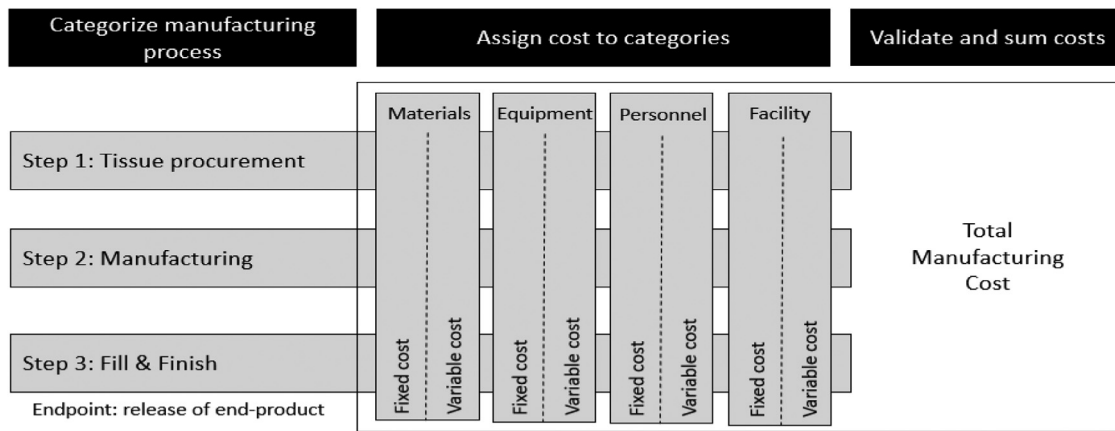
Categorize manufacturing process

Assign cost to categories

Validate and sum costs

Step 1: Tissue procurement

Step 2: Manufacturing

Step 3: Fill & Finish

Endpoint: release of end-product

Materials

Fixed cost

Variable cost

Equipment

Fixed cost

Variable cost

Personnel

Fixed cost

Variable cost

Facility

Fixed cost

Variable cost

Total Manufacturing Cost